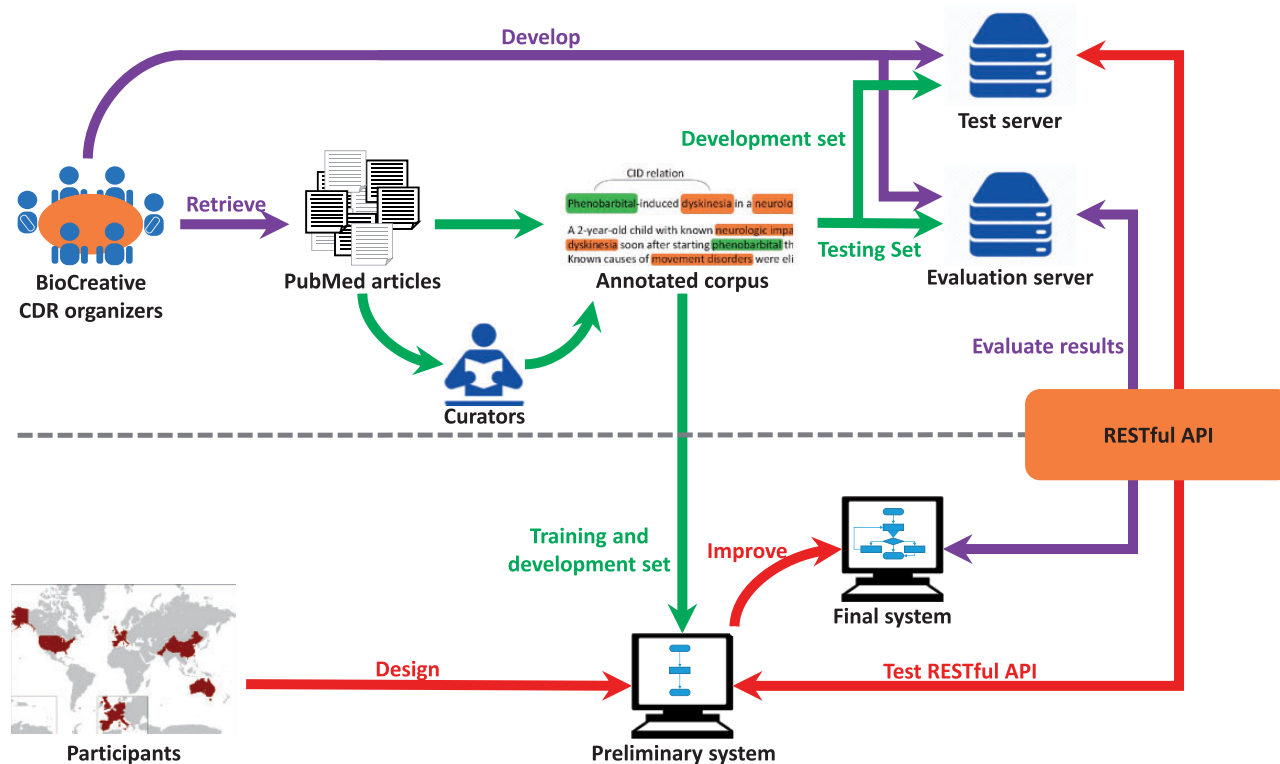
Develop

Test server

Development set

CID relation

Phenobarbital-induced dyskinesia in a neurolo

A 2-year-old child with known neurologic impa dyskinesia soon after starting phenobarbital th Known causes of movement disorders were eli

Retrieve

BioCreative CDR organizers

PubMed articles

Annotated corpus

Testing Set

Evaluation server

Curators

Evaluate results

RESTful API

Training and development set

Improve

Final system

Design

Test RESTful API

Participants

Preliminary system